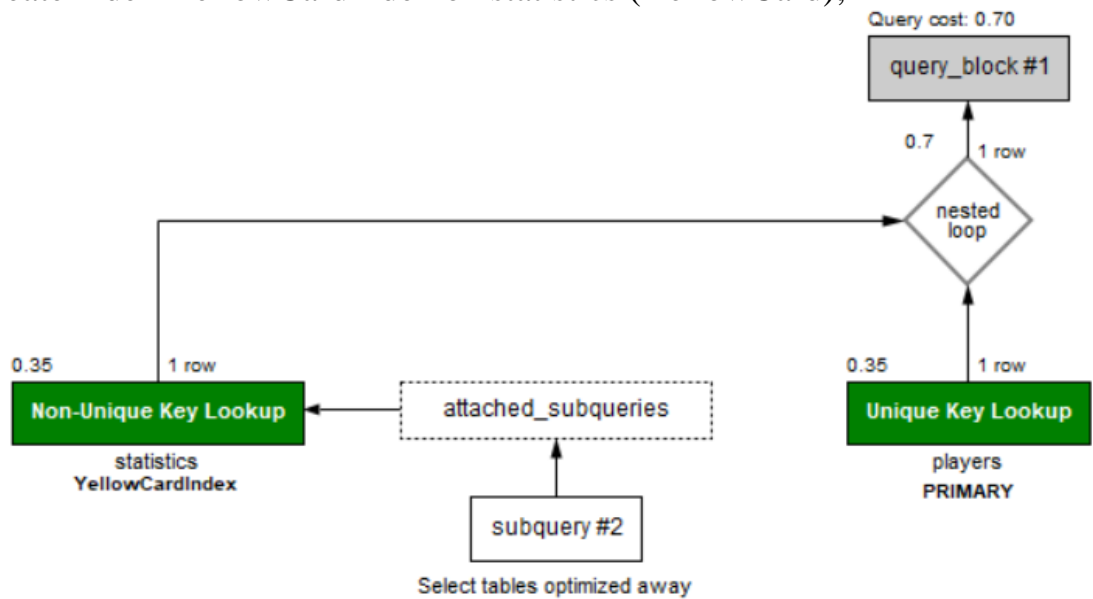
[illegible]

Query cost: 0.70

query_block #1

0.7

1 row

nested loop

0.35

1 row

Non-Unique Key Lookup

statistics
YellowCardIndex

attached_subqueries

subquery #2

Select tables optimized away

0.35

1 row

Unique Key Lookup

players
PRIMARY